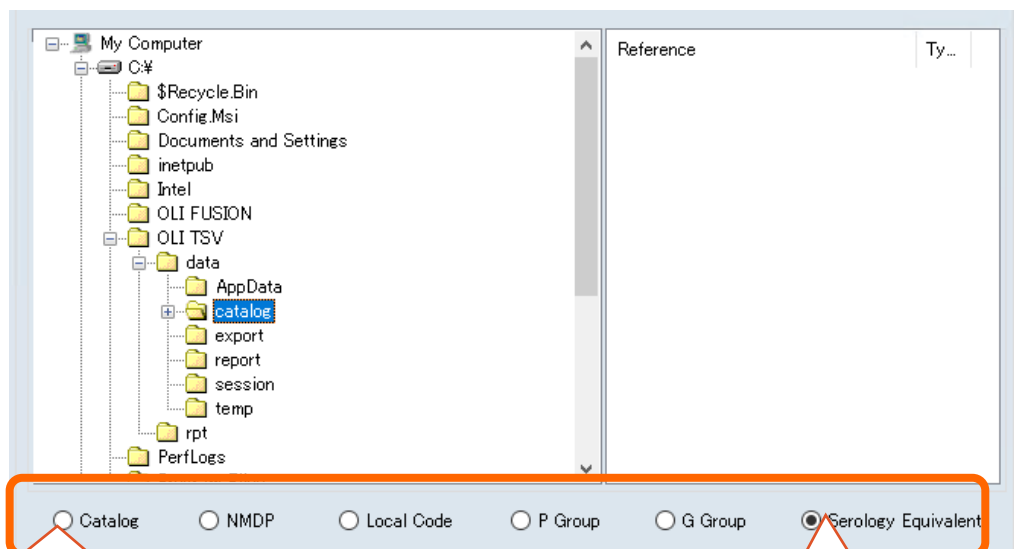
My Computer
C:¥
$Recycle.Bin
Config.Msi
Documents and Settings
inetpub
Intel
OLI FUSION
OLI TSV
data
AppData
catalog
export
report
session
temp
rpt
PerfLogs

Reference | Ty...

Catalog
NMDP
Local Code
P Group
G Group
Serology Equivalent